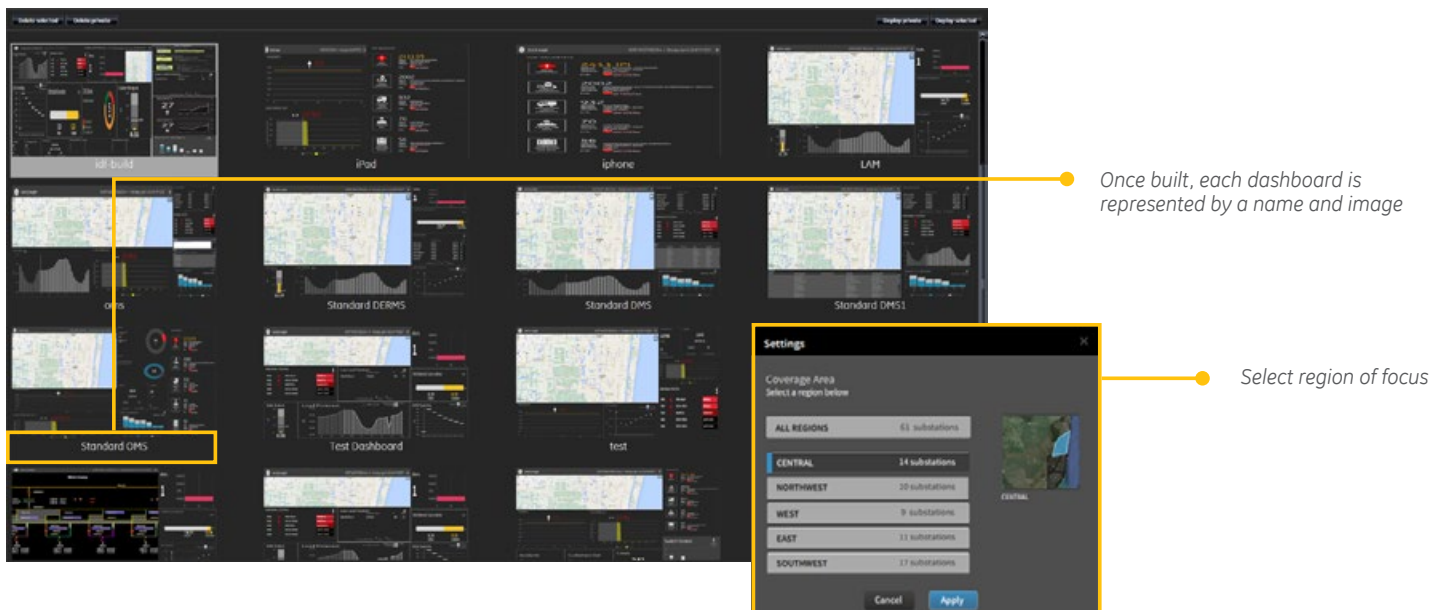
Delete selected Delete private

Display private Display selected

idf-build

iPad

iphone

LAM

Once built, each dashboard is represented by a name and image

oms

Standard DERMS

Standard DMS

Standard DMS1

Standard OMS

Test Dashboard

test

Settings

Coverage Area
Select a region below

| | |
|---|---|
| ALL REGIONS | 61 substations |
| CENTRAL | 14 substations |
| NORTHWEST | 10 substations |
| WEST | 9 substations |
| EAST | 11 substations |
| SOUTHWEST | 17 substations |

CENTRAL

Cancel Apply

Select region of focus